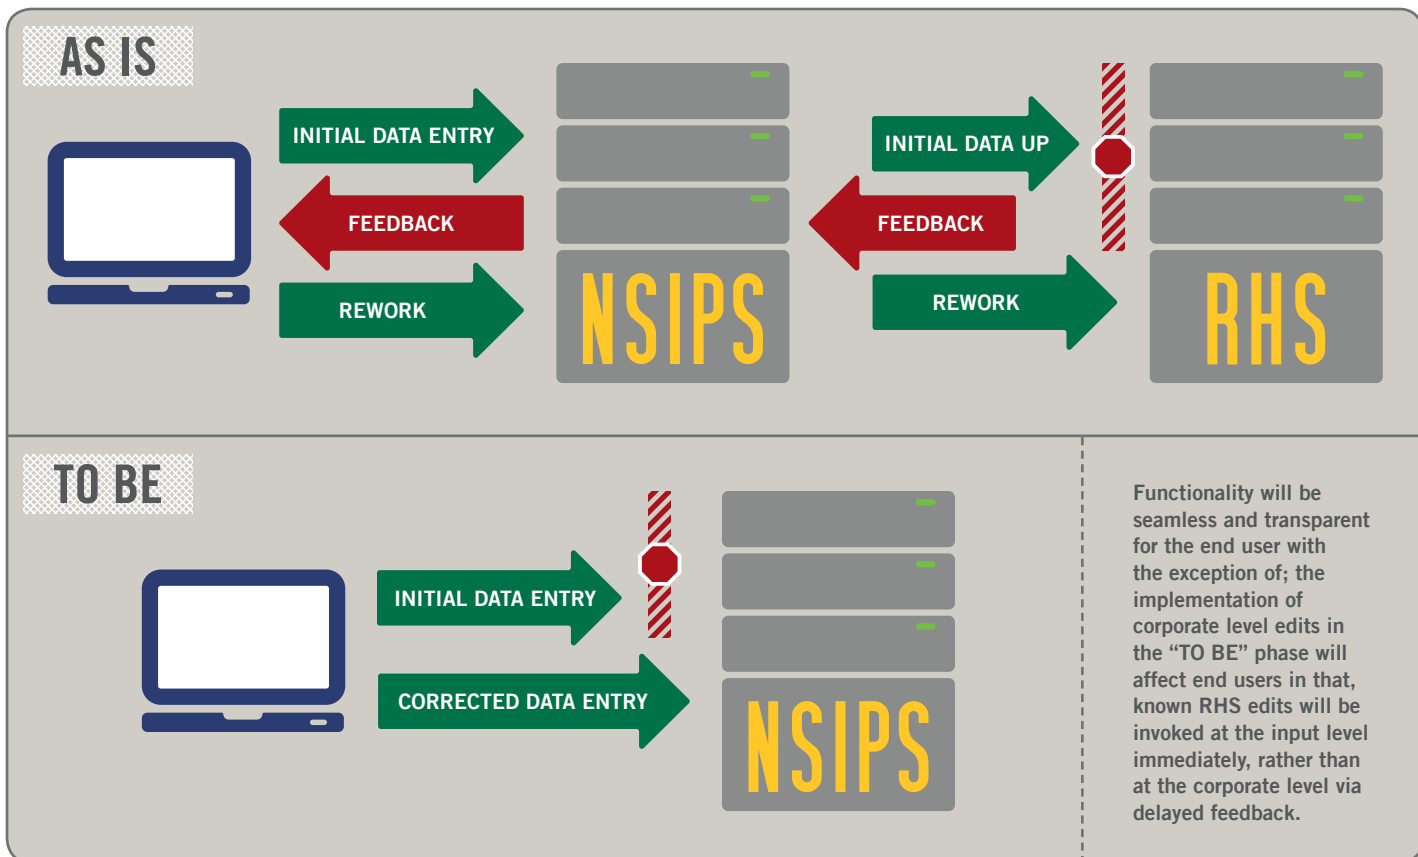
AS IS

INITIAL DATA ENTRY

FEEDBACK

REWORK

NSIPS

INITIAL DATA UP

FEEDBACK

REWORK

RHS

TO BE

INITIAL DATA ENTRY

CORRECTED DATA ENTRY

NSIPS

Functionality will be seamless and transparent for the end user with the exception of; the implementation of corporate level edits in the “TO BE” phase will affect end users in that, known RHS edits will be invoked at the input level immediately, rather than at the corporate level via delayed feedback.